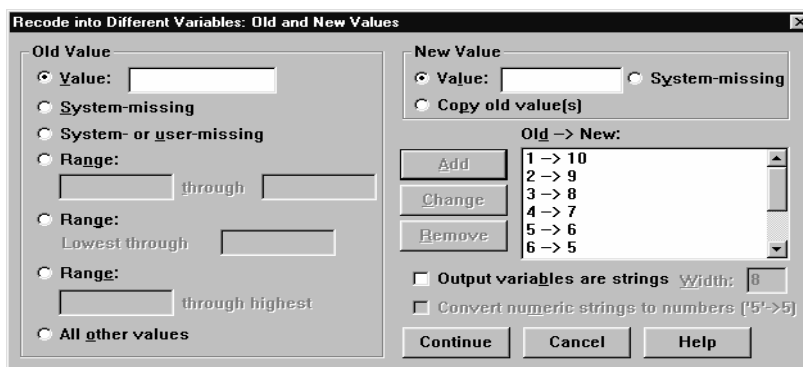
Recode into Different Variables: Old and New Values

Old Value

Value:

System-missing

System- or user-missing

Range:

through

Range:

Lowest through

Range:

through highest

All other values

New Value

Value:

System-missing

Copy old value(s)

Old --> New:

Add

Change

Remove

1 --> 10
2 --> 9
3 --> 8
4 --> 7
5 --> 6
6 --> 5

Output variables are strings Width: 8

Convert numeric strings to numbers ('5'->5)

Continue

Cancel

Help